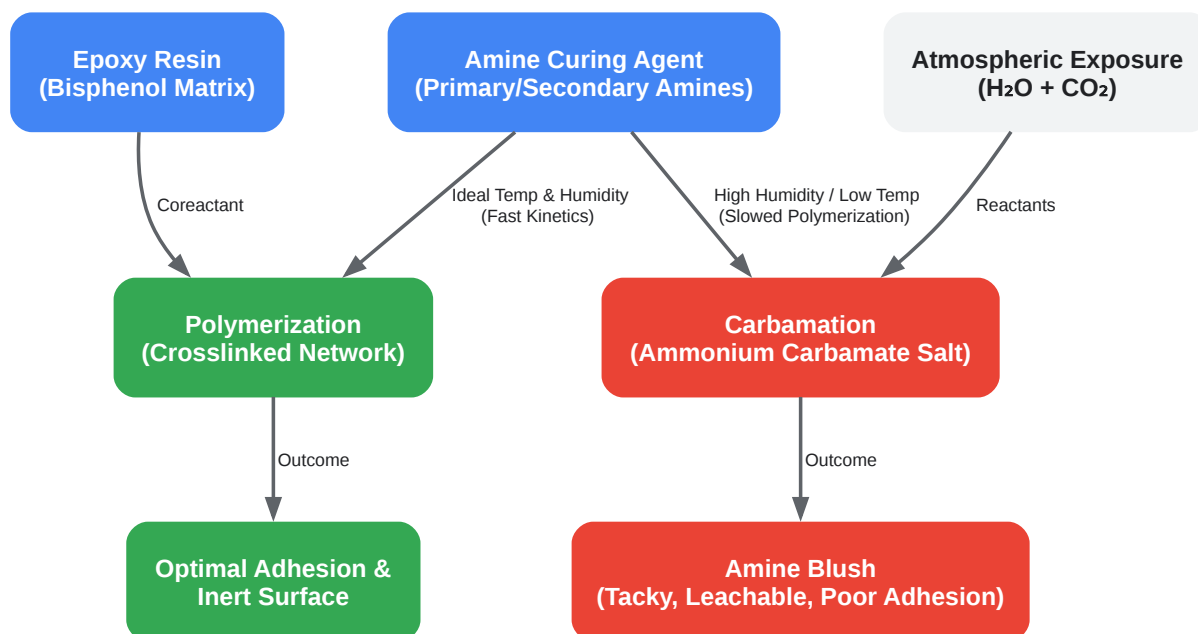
Epoxy Resin
(Bisphenol Matrix)

Amine Curing Agent
(Primary/Secondary Amines)

Atmospheric Exposure
($H_2O$ + $CO_2$)

Coreactant

Ideal Temp & Humidity
(Fast Kinetics)

High Humidity / Low Temp
(Slowed Polymerization)

Reactants

Polymerization
(Crosslinked Network)

Carbamation
(Ammonium Carbamate Salt)

Outcome

Outcome

Optimal Adhesion &
Inert Surface

Amine Blush
(Tacky, Leachable, Poor Adhesion)